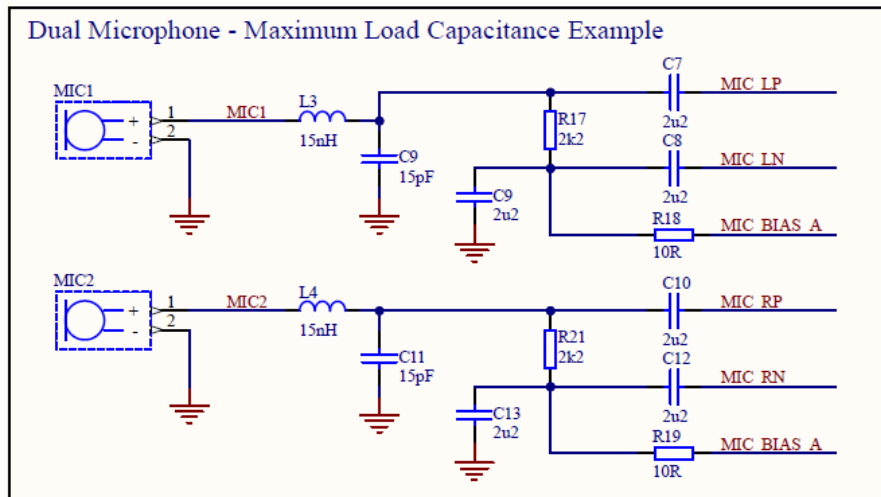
Dual Microphone - Maximum Load Capacitance Example

MIC1
+
-
1
2
MIC1
L3
15nH
C9
15pF
R17
2k2
C7
2u2
MIC_LP
C8
2u2
MIC_LN
C9
2u2
R18
10R
MIC_BIAS_A

MIC2
+
-
1
2
MIC2
L4
15nH
C11
15pF
R21
2k2
C10
2u2
MIC_RP
C12
2u2
MIC_RN
C13
2u2
R19
10R
MIC_BIAS_A